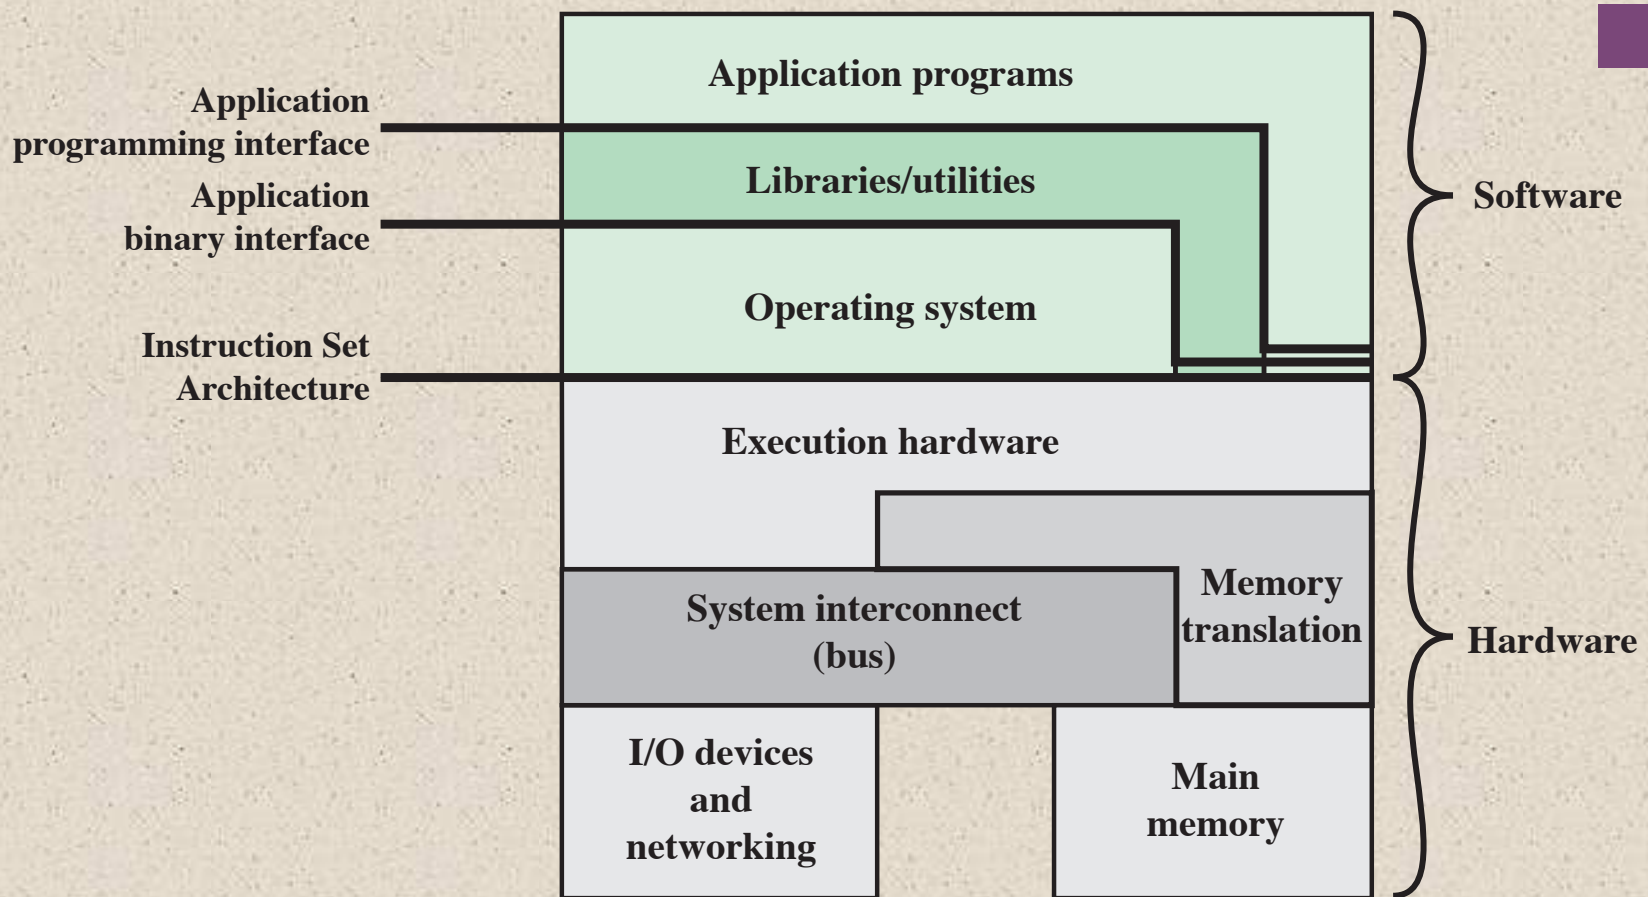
Application programs

Application programming interface

Libraries/utilities

Software

Application binary interface

Operating system

Instruction Set Architecture

Execution hardware

Memory translation

System interconnect (bus)

Hardware

I/O devices and networking

Main memory